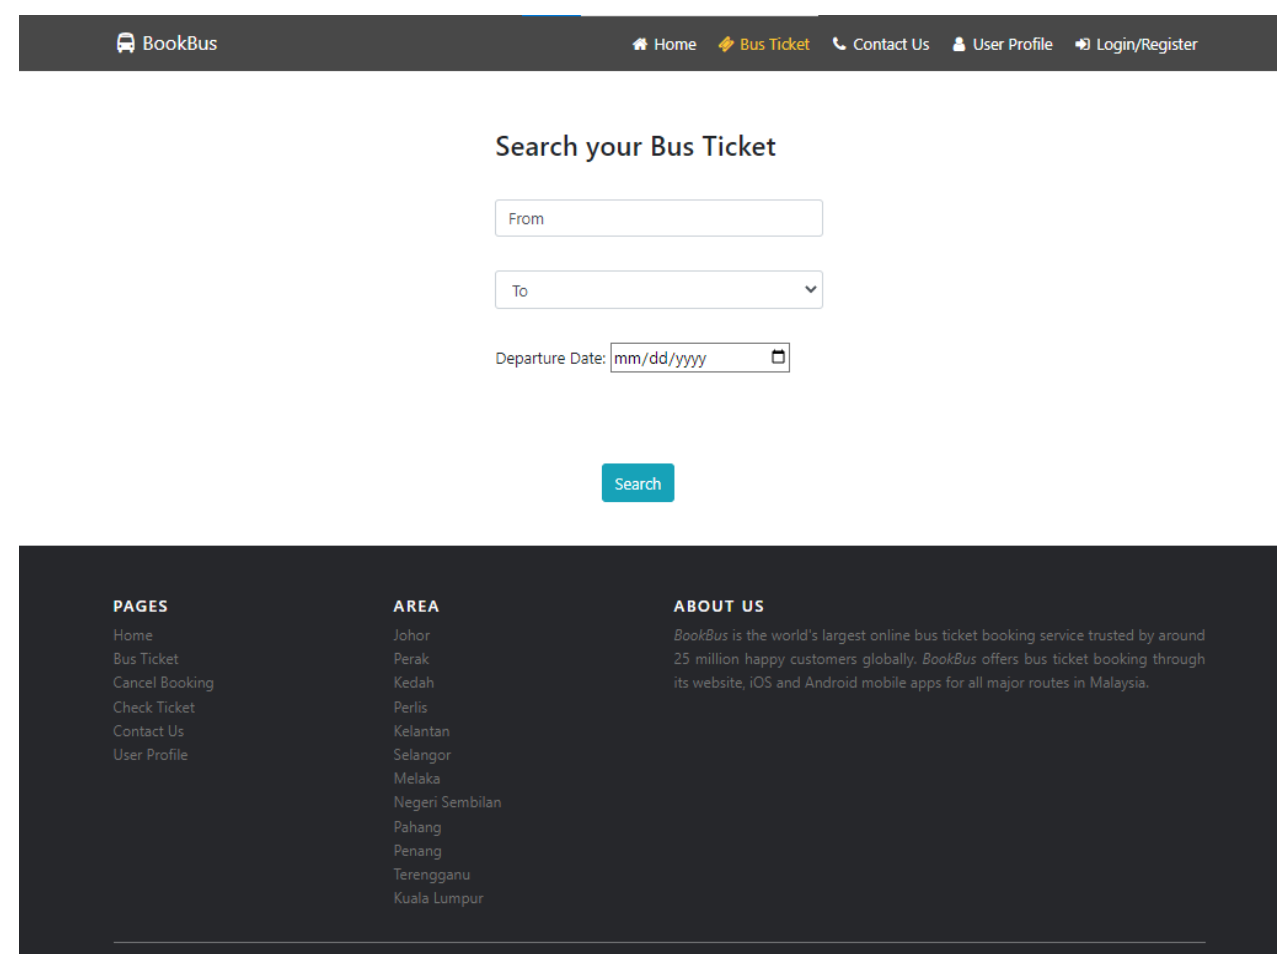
BookBus

Home Bus Ticket Contact Us User Profile Login/Register

Search your Bus Ticket

From

To

Departure Date: mm/dd/yyyy

Search

PAGES

Home
Bus Ticket
Cancel Booking
Check Ticket
Contact Us
User Profile

AREA

Johor
Perak
Kedah
Perlis
Kelantan
Selangor
Melaka
Negeri Sembilan
Pahang
Penang
Terengganu
Kuala Lumpur

ABOUT US

BookBus is the world's largest online bus ticket booking service trusted by around 25 million happy customers globally. BookBus offers bus ticket booking through its website, iOS and Android mobile apps for all major routes in Malaysia.